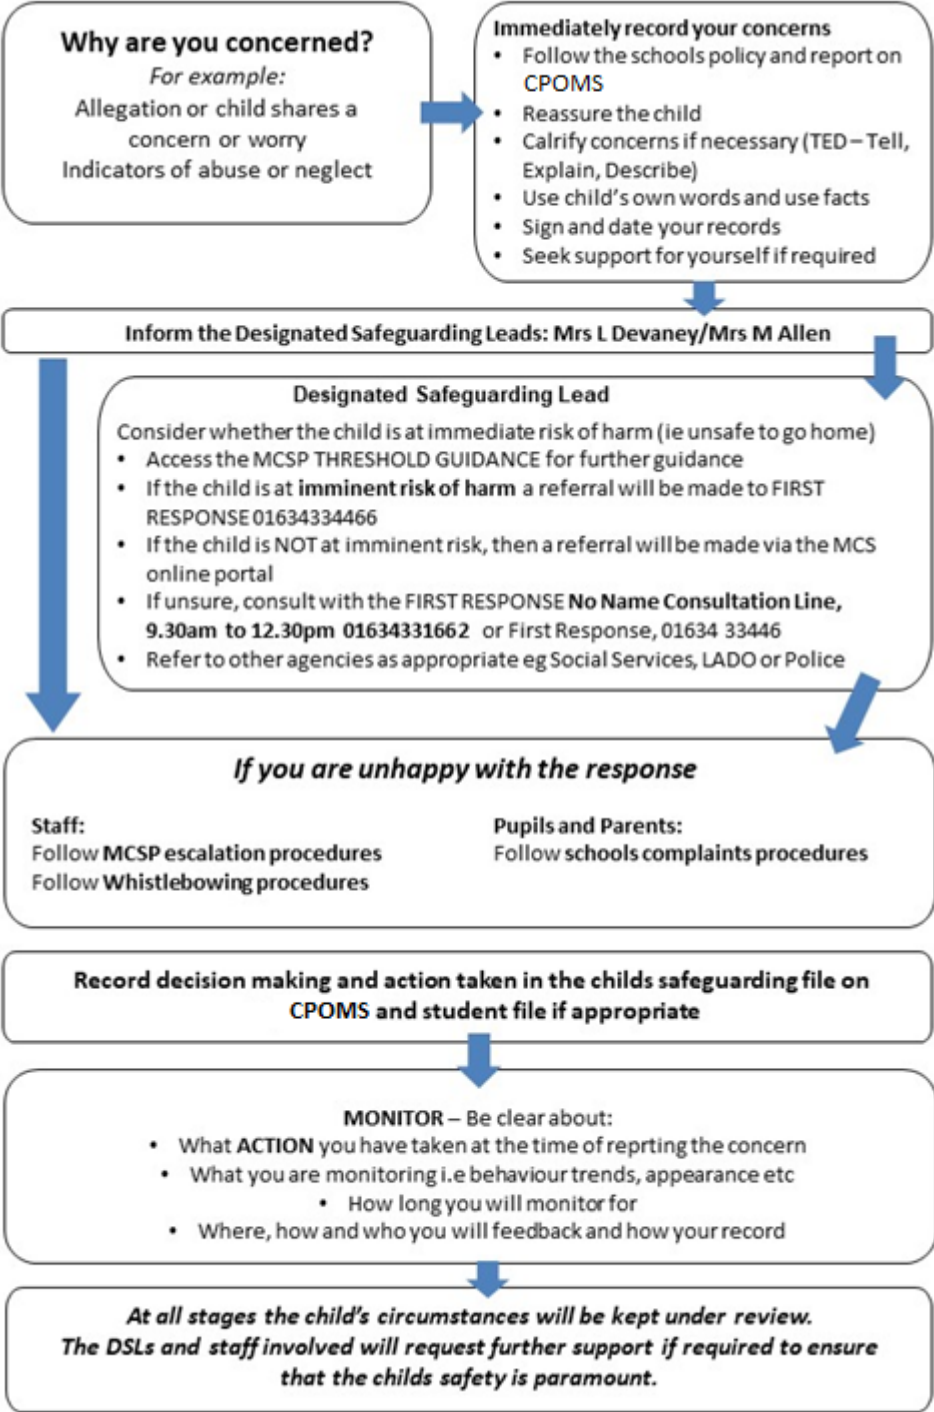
Why are you concerned?
For example:
Allegation or child shares a concern or worry
Indicators of abuse or neglect

Immediately record your concerns
• Follow the schools policy and report on CPOMS
• Reassure the child
• Calrify concerns if necessary (TED – Tell, Explain, Describe)
• Use child's own words and use facts
• Sign and date your records
• Seek support for yourself if required

Inform the Designated Safeguarding Leads: Mrs L Devaney/Mrs M Allen

Designated Safeguarding Lead
Consider whether the child is at immediate risk of harm (ie unsafe to go home)
• Access the MCSP THRESHOLD GUIDANCE for further guidance
• If the child is at imminent risk of harm a referral will be made to FIRST RESPONSE 01634334466
• If the child is NOT at imminent risk, then a referral will be made via the MCS online portal
• If unsure, consult with the FIRST RESPONSE No Name Consultation Line, 9.30am to 12.30pm 01634331662 or First Response, 01634 33446
• Refer to other agencies as appropriate eg Social Services, LADO or Police

If you are unhappy with the response

Staff:
Follow MCSP escalation procedures
Follow Whistlebowing procedures

Pupils and Parents:
Follow schools complaints procedures

Record decision making and action taken in the childs safeguarding file on CPOMS and student file if appropriate

MONITOR – Be clear about:
• What ACTION you have taken at the time of reprting the concern
• What you are monitoring i.e behaviour trends, appearance etc
• How long you will monitor for
• Where, how and who you will feedback and how your record

At all stages the child's circumstances will be kept under review. The DSLs and staff involved will request further support if required to ensure that the childs safety is paramount.